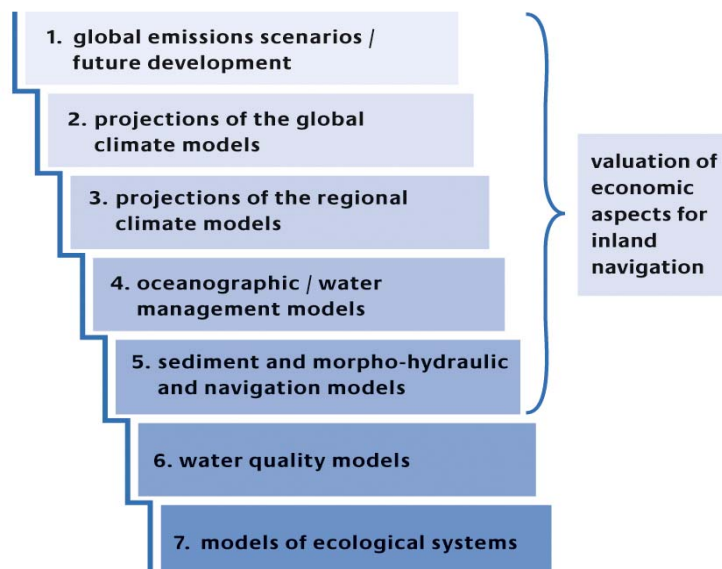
1. global emissions scenarios / future development

2. projections of the global climate models

3. projections of the regional climate models

4. oceanographic / water management models

5. sediment and morpho-hydraulic and navigation models

6. water quality models

7. models of ecological systems

valuation of economic aspects for inland navigation